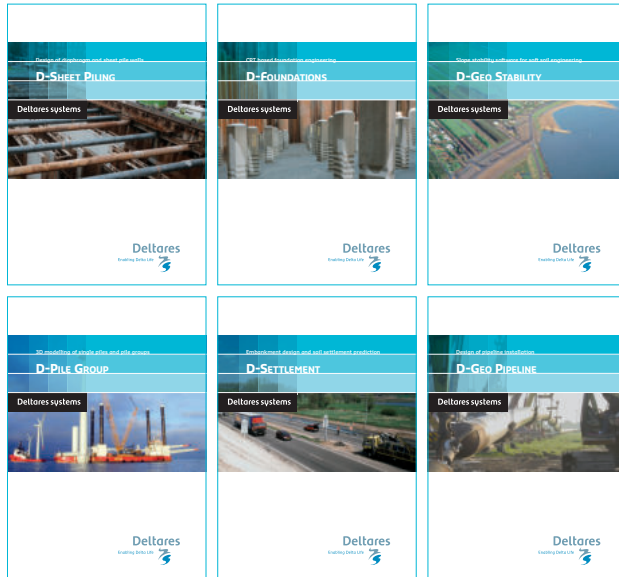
Design of diaphragm and sheet pile walls
D-Sheet Piling
Deltares systems
Deltares
Enabling Delta Life

CPT based foundation engineering
D-Foundations
Deltares systems
Deltares
Enabling Delta Life

Slope stability software for soft soil engineering
D-Geo Stability
Deltares systems
Deltares
Enabling Delta Life

3D modelling of single piles and pile groups
D-Pile Group
Deltares systems
Deltares
Enabling Delta Life

Embankment design and soil settlement prediction
D-Settlement
Deltares systems
Deltares
Enabling Delta Life

Design of pipeline installation
D-Geo Pipeline
Deltares systems
Deltares
Enabling Delta Life